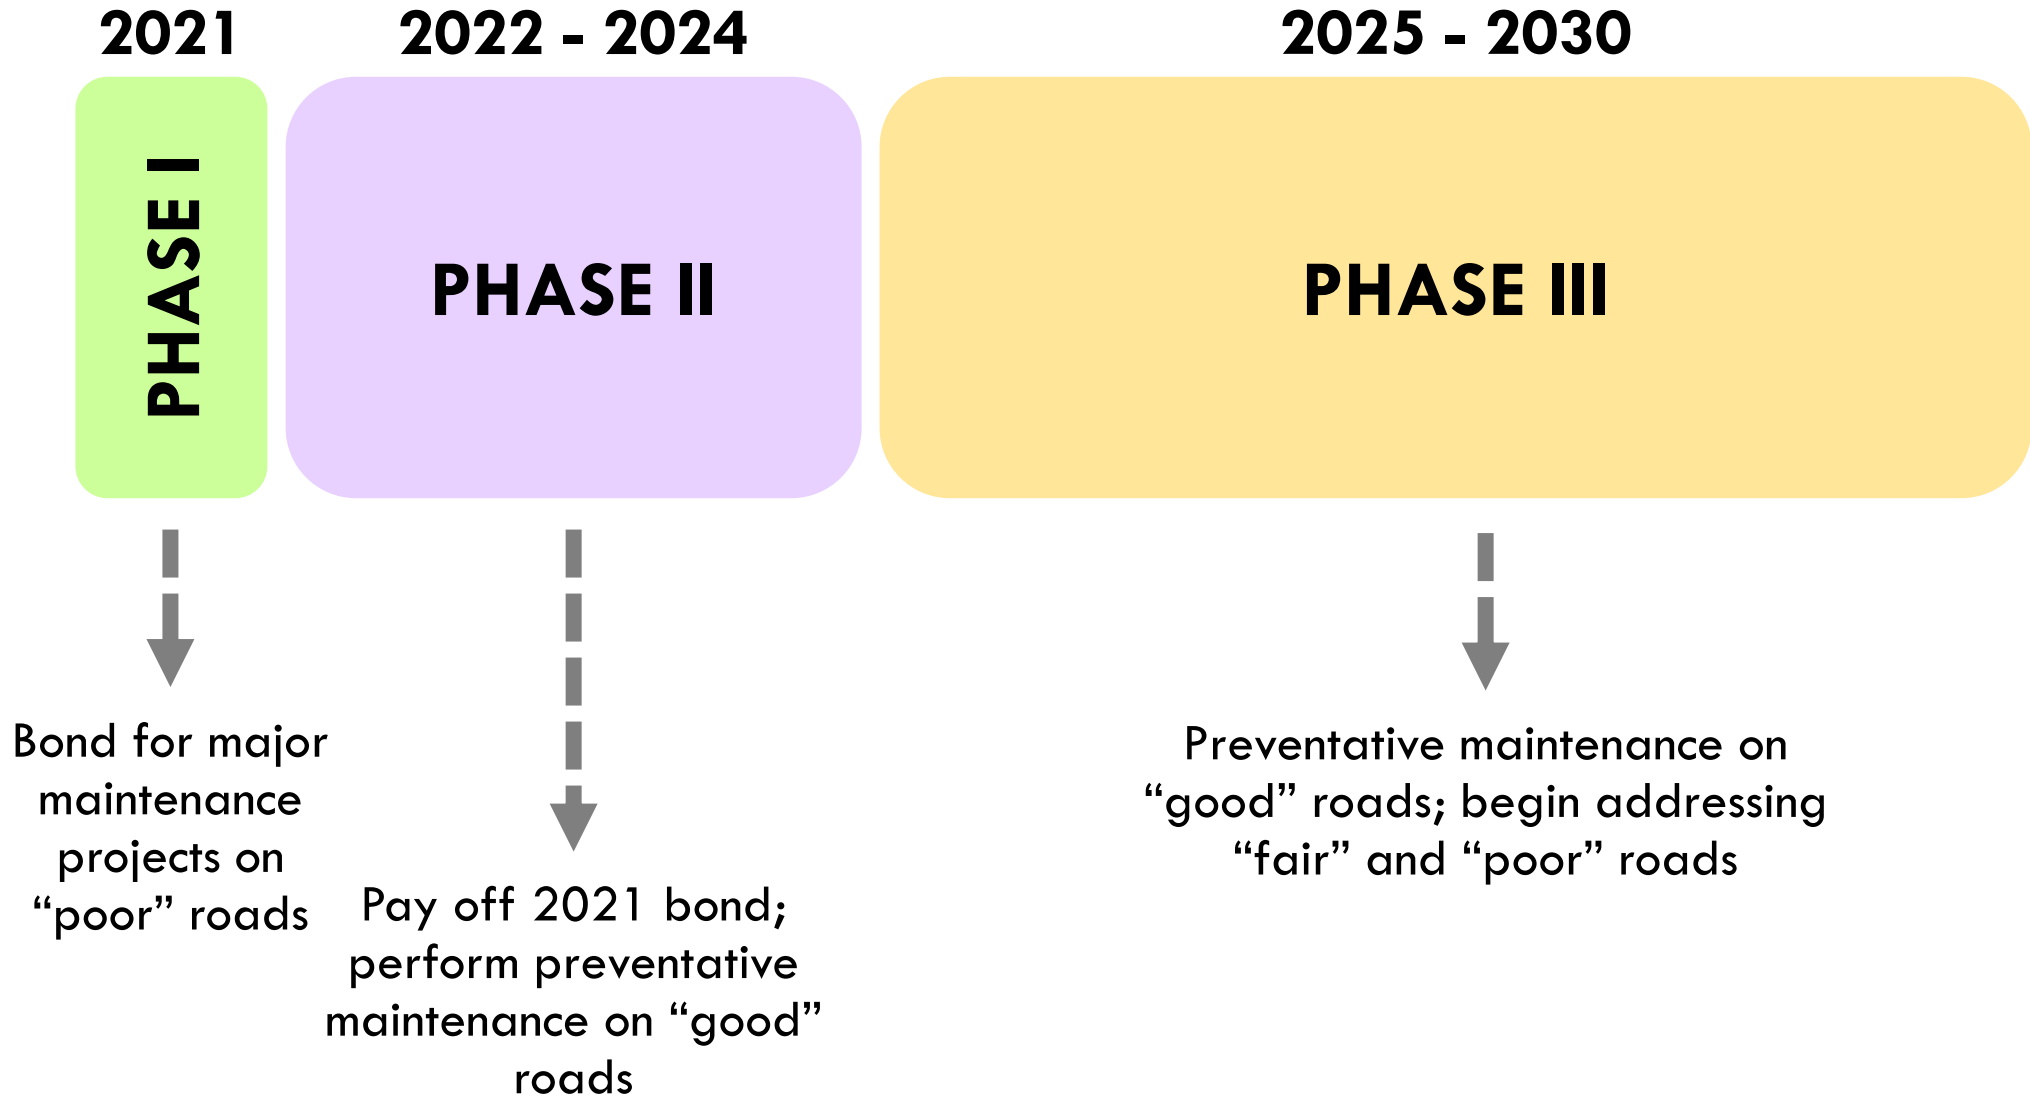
2021

PHASE I

Bond for major maintenance projects on “poor” roads

2022 - 2024

PHASE II

Pay off 2021 bond; perform preventative maintenance on “good” roads

2025 - 2030

PHASE III

Preventative maintenance on “good” roads; begin addressing “fair” and “poor” roads